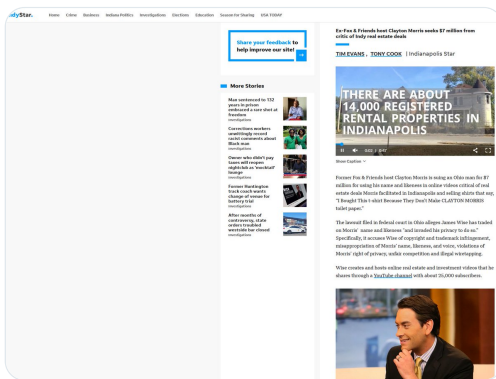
dyStar. Home Crime Business Indiana Politics Investigations Elections Education Season For Sharing USA TODAY

Share your feedback to help improve our site!

More Stories

Man sentenced to 132 years in prison embraced a race shot at freedom
Investigations

Corrections workers unwittingly record racist comments about Black man
Investigations

Owner who didn't pay taxes will reopen nightclub as 'marijuana' lounge
Investigations

Former Huntington track coach wants change of venue for battery trial
Investigations

After months of controversy, state orders troubled westside bar closed
Investigations

Ex-Fox & Friends host Clayton Morris seeks $7 million from critic of Indy real estate deals

TIM EVANS, TONY COOK | Indianapolis Star

THERE ARE ABOUT 14,000 REGISTERED RENTAL PROPERTIES IN INDIANAPOLIS

0:22 / 0:47

Show Caption

Former Fox & Friends host Clayton Morris is suing an Ohio man for $7 million for using his name and likeness in online videos critical of real estate deals Morris facilitated in Indianapolis and selling shirts that say, "I Bought This T-shirt Because They Don't Make CLAYTON MORRIS toilet paper."

The lawsuit filed in federal court in Ohio alleges James Wise has traded on Morris' name and likeness "and invaded his privacy to do so." Specifically, it accuses Wise of copyright and trademark infringement, misappropriation of Morris' name, likeness, and voice, violations of Morris' right of privacy, unfair competition and illegal wiretapping.

Wise creates and hosts online real estate and investment videos that he shares through a YouTube channel with about 20,000 subscribers.